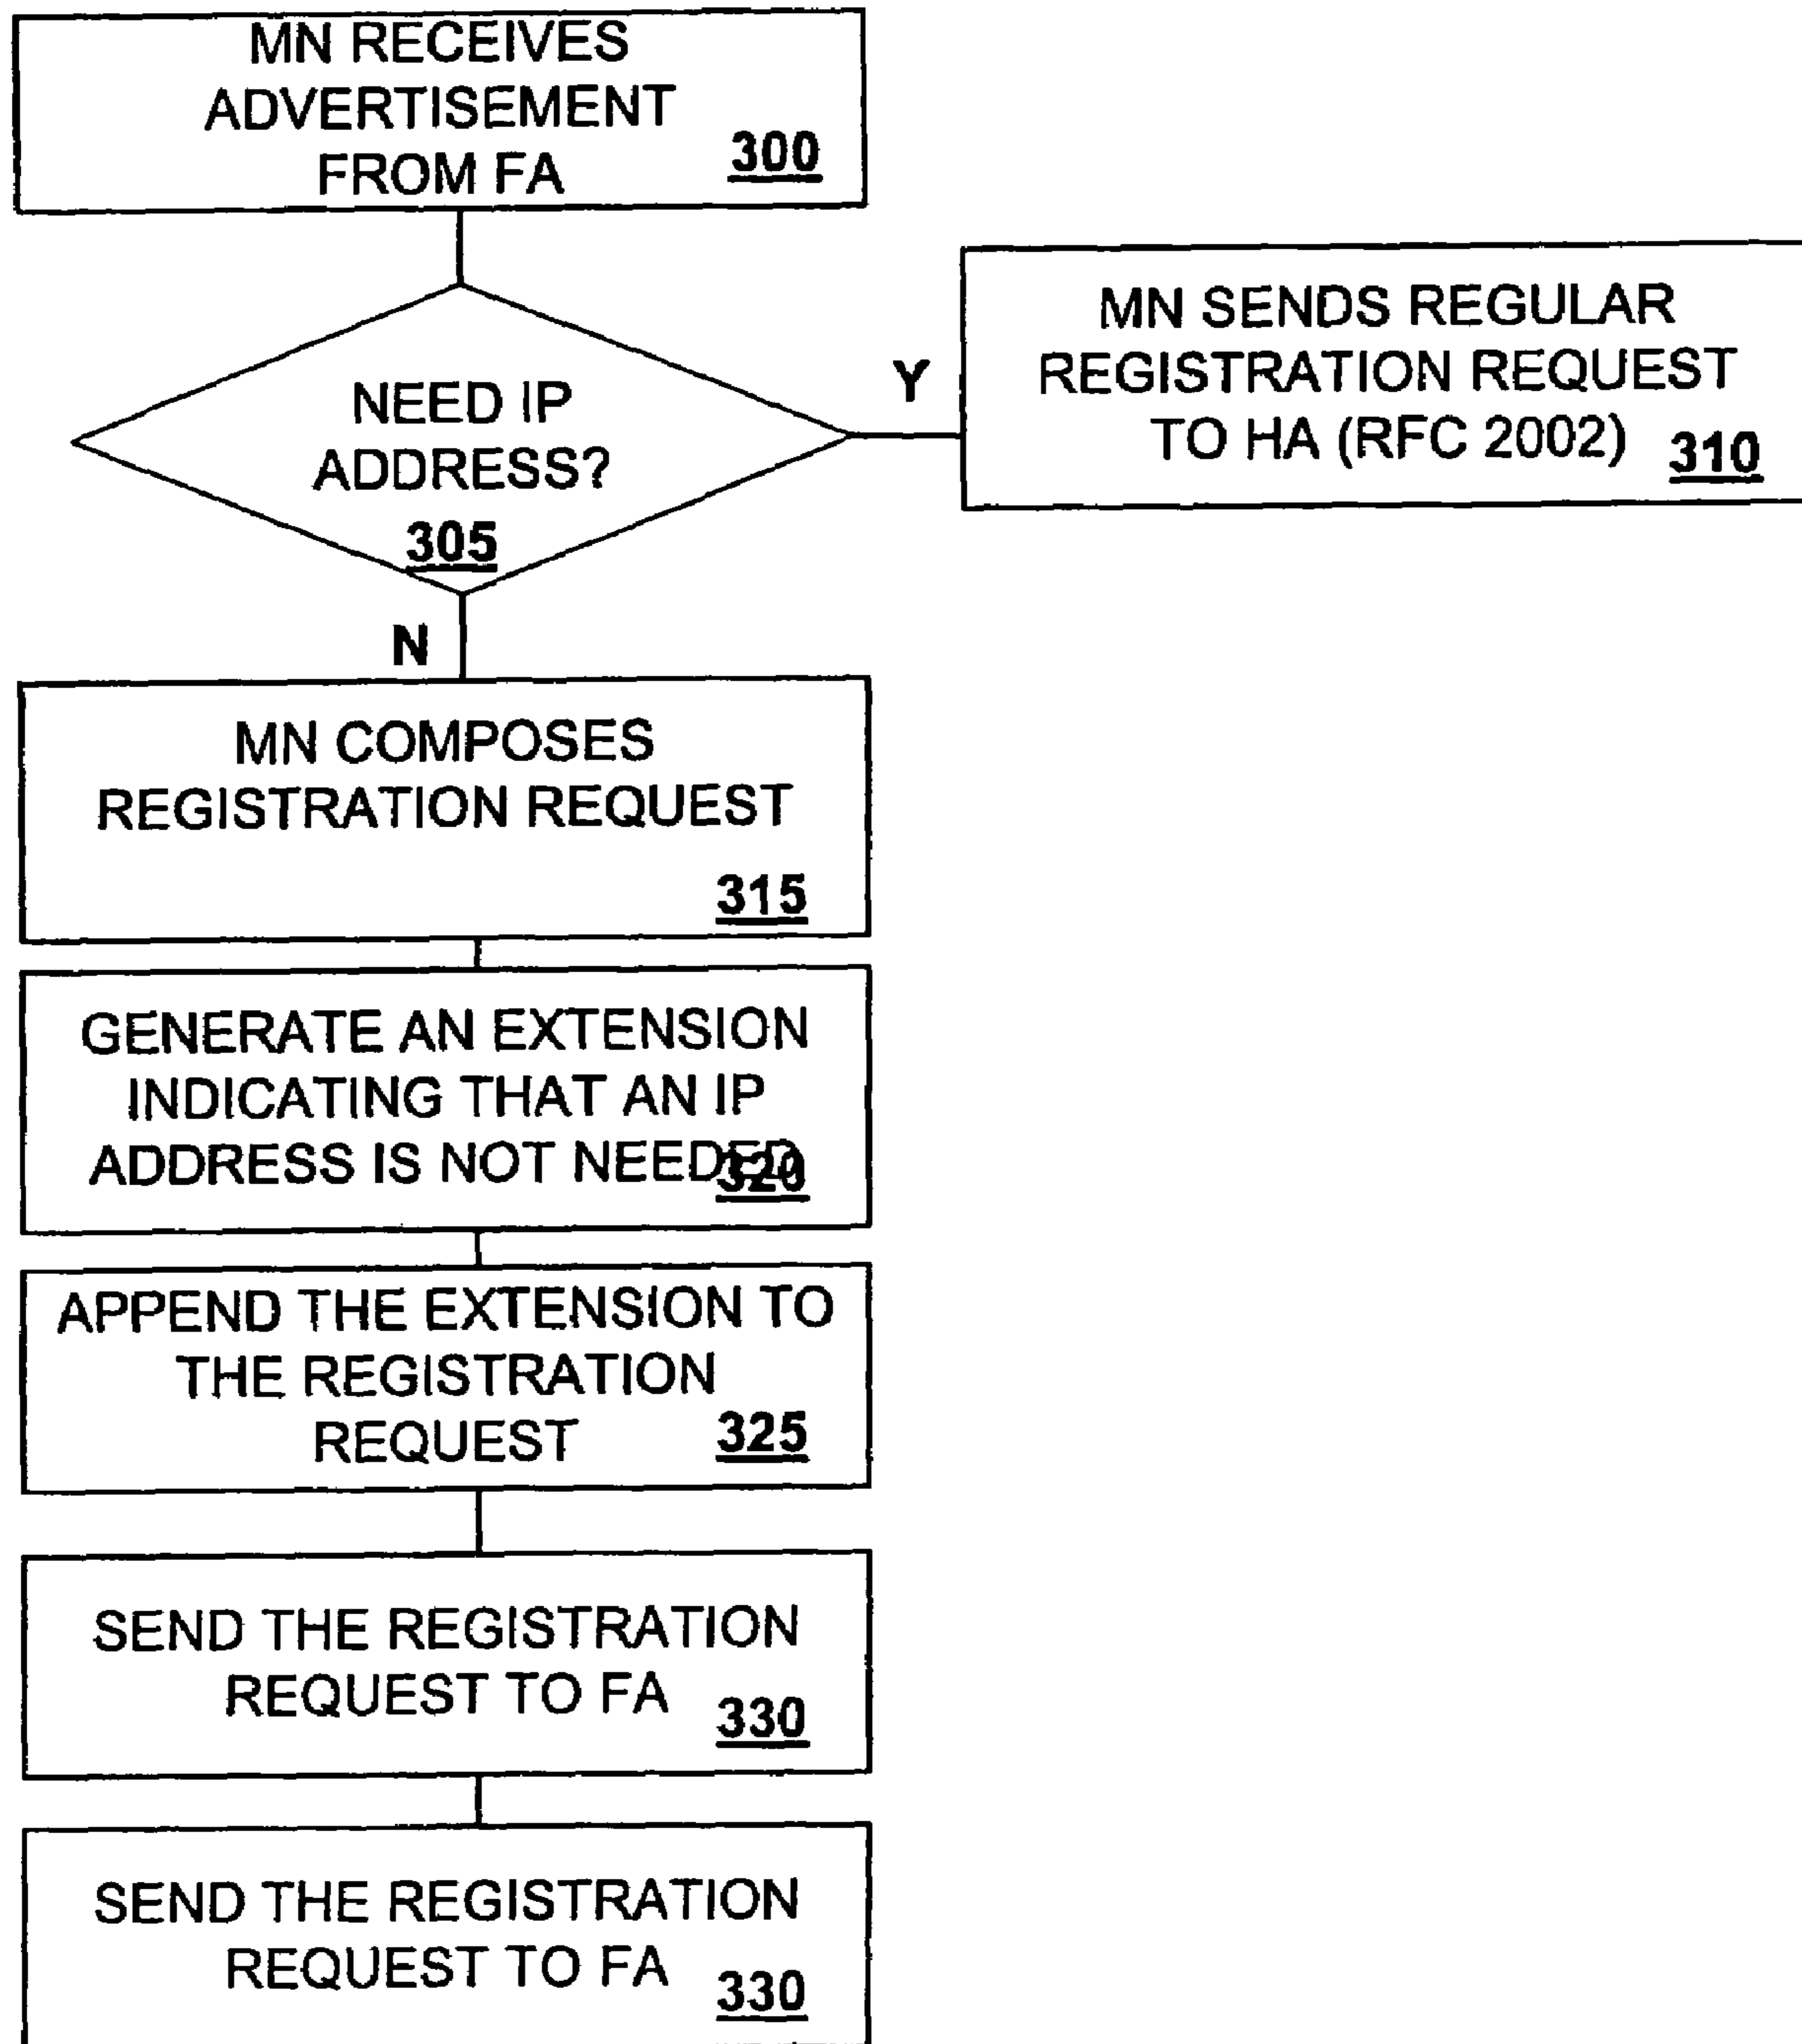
MN RECEIVES ADVERTISEMENT FROM FA 300

NEED IP ADDRESS? 305

Y

MN SENDS REGULAR REGISTRATION REQUEST TO HA (RFC 2002) 310

N

MN COMPOSES REGISTRATION REQUEST 315

GENERATE AN EXTENSION INDICATING THAT AN IP ADDRESS IS NOT NEEDED 320

APPEND THE EXTENSION TO THE REGISTRATION REQUEST 325

SEND THE REGISTRATION REQUEST TO FA 330

SEND THE REGISTRATION REQUEST TO FA 330